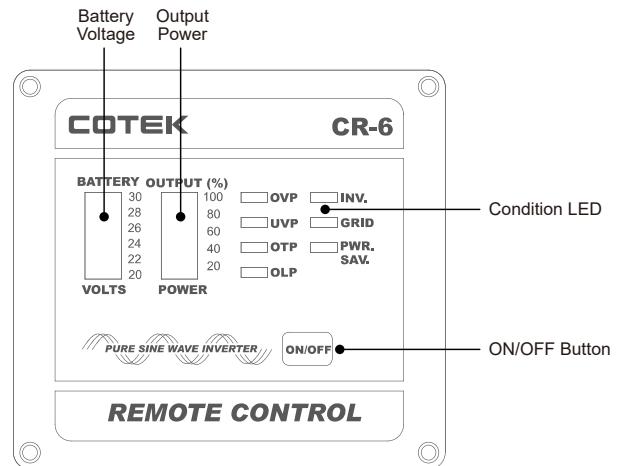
Battery Voltage

Output Power

COTEK

CR-6

BATTERY

30
28
26
24
22
20

VOLTS

OUTPUT (%)

100
80
60
40
20

POWER

OVP
UVP
OTP
OLP

INV.
GRID
PWR. SAV.

Condition LED

PURE SINE WAVE INVERTER

ON/OFF

ON/OFF Button

REMOTE CONTROL